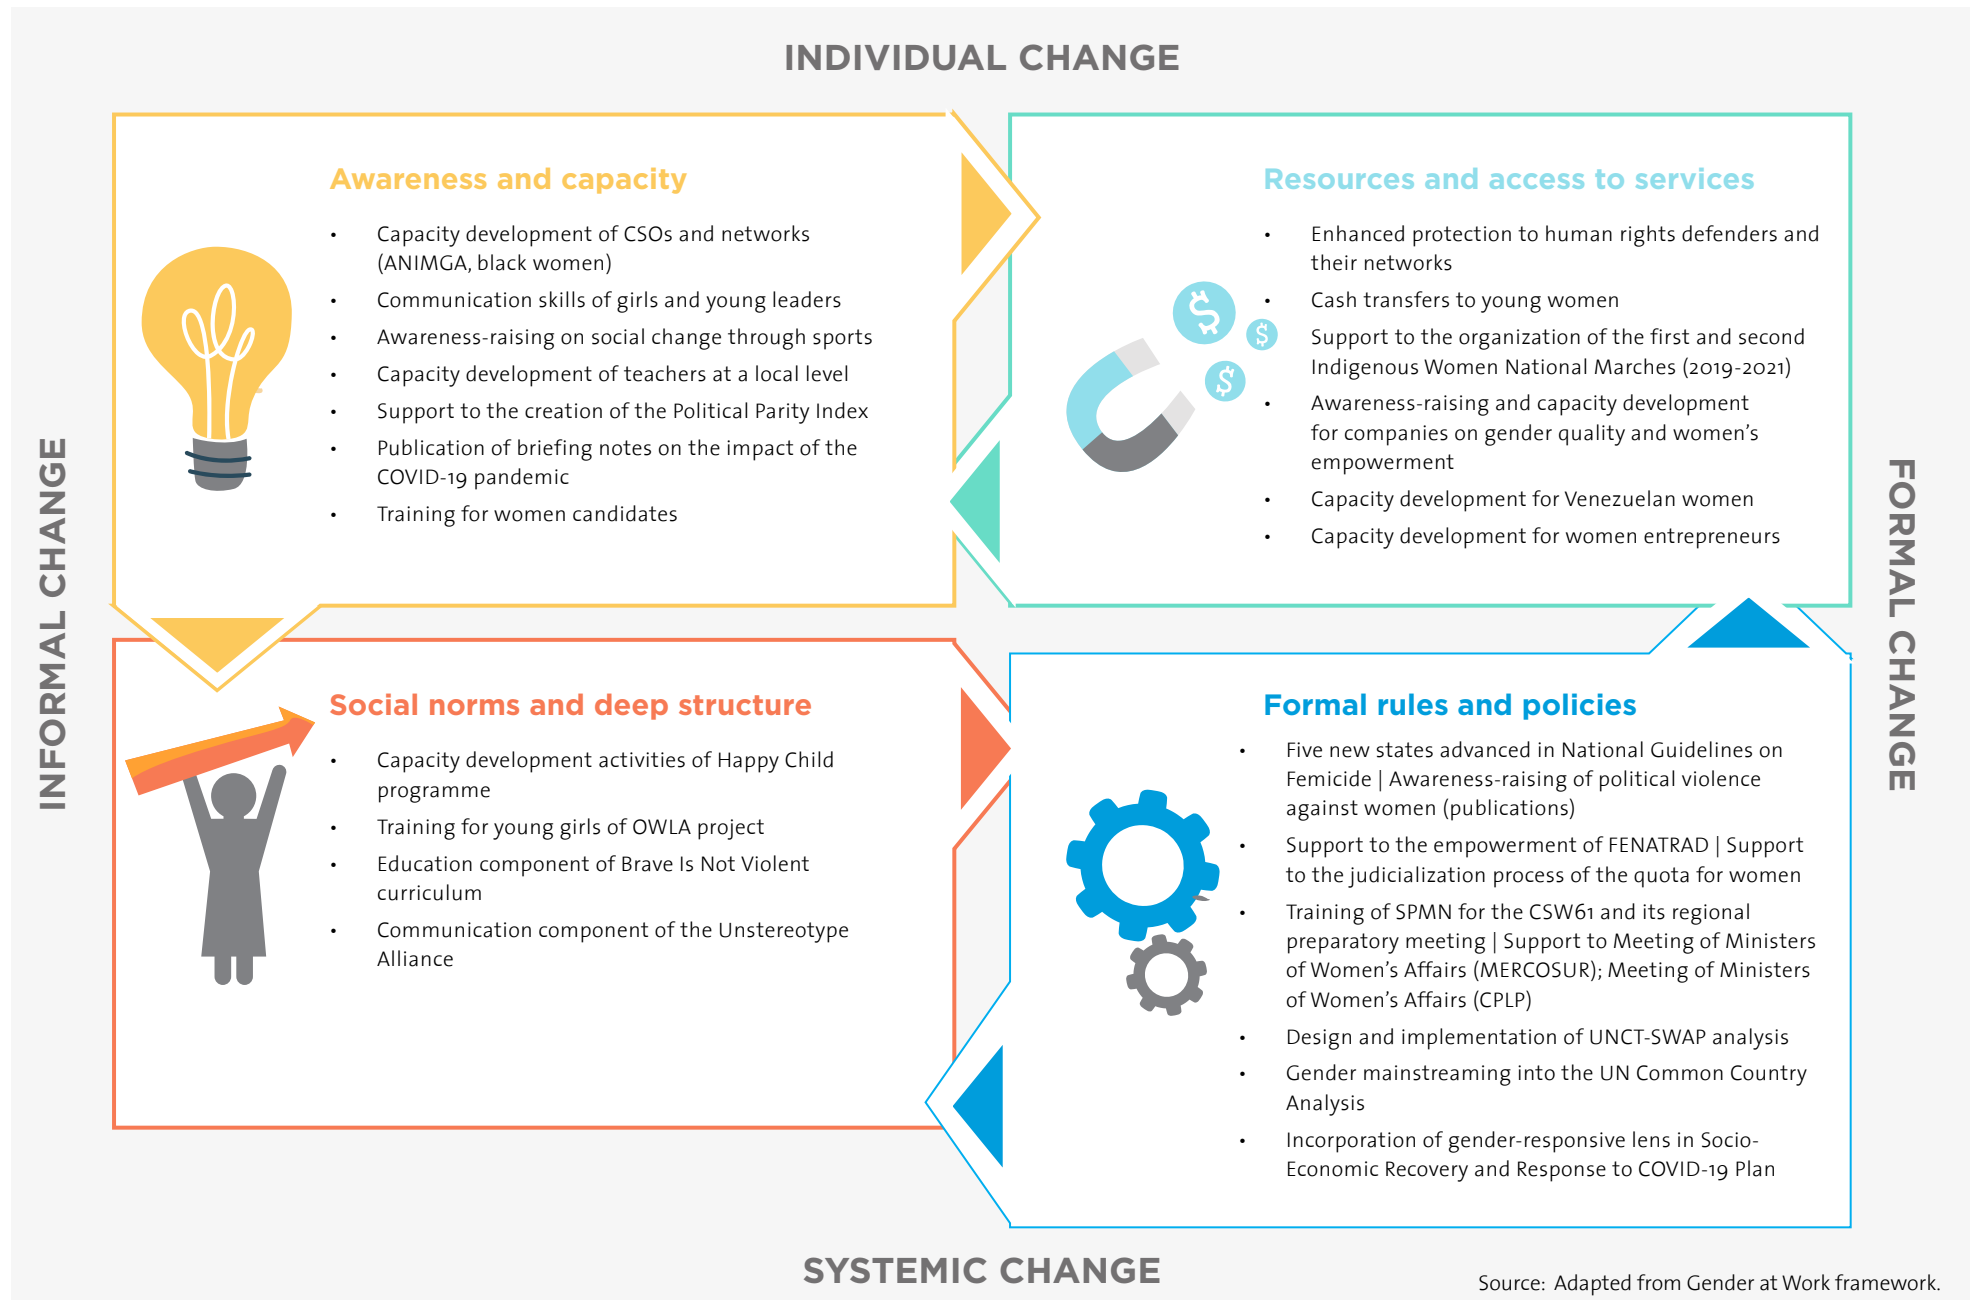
INDIVIDUAL CHANGE

INFORMAL CHANGE

FORMAL CHANGE

Awareness and capacity

- Capacity development of CSOs and networks (ANIMGA, black women)
- Communication skills of girls and young leaders
- Awareness-raising on social change through sports
- Capacity development of teachers at a local level
- Support to the creation of the Political Parity Index
- Publication of briefing notes on the impact of the COVID-19 pandemic
- Training for women candidates

Resources and access to services

- Enhanced protection to human rights defenders and their networks
- Cash transfers to young women
- Support to the organization of the first and second Indigenous Women National Marches (2019-2021)
- Awareness-raising and capacity development for companies on gender quality and women's empowerment
- Capacity development for Venezuelan women
- Capacity development for women entrepreneurs

Social norms and deep structure

- Capacity development activities of Happy Child programme
- Training for young girls of OWLA project
- Education component of Brave Is Not Violent curriculum
- Communication component of the Unstereotype Alliance

Formal rules and policies

- Five new states advanced in National Guidelines on Femicide | Awareness-raising of political violence against women (publications)
- Support to the empowerment of FENATRAD | Support to the judicialization process of the quota for women
- Training of SPMN for the CSW61 and its regional preparatory meeting | Support to Meeting of Ministers of Women's Affairs (MERCOSUR); Meeting of Ministers of Women's Affairs (CPLP)
- Design and implementation of UNCT-SWAP analysis
- Gender mainstreaming into the UN Common Country Analysis
- Incorporation of gender-responsive lens in Socio-Economic Recovery and Response to COVID-19 Plan

SYSTEMIC CHANGE

Source: Adapted from Gender at Work framework.